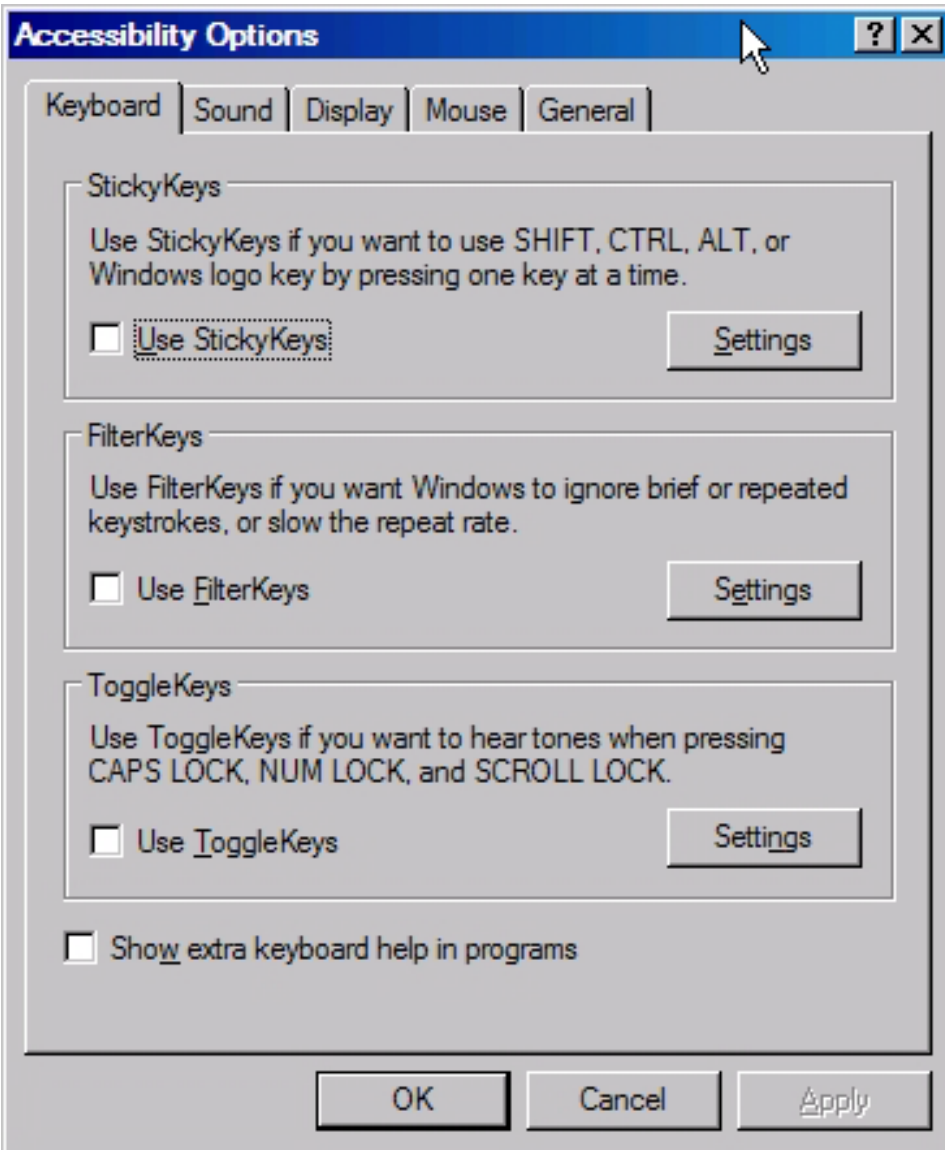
Accessibility Options

?

Keyboard | Sound | Display | Mouse | General

StickyKeys

Use StickyKeys if you want to use SHIFT, CTRL, ALT, or Windows logo key by pressing one key at a time.

Use StickyKeys

Settings

FilterKeys

Use FilterKeys if you want Windows to ignore brief or repeated keystrokes, or slow the repeat rate.

Use FilterKeys

Settings

ToggleKeys

Use ToggleKeys if you want to hear tones when pressing CAPS LOCK, NUM LOCK, and SCROLL LOCK.

Use ToggleKeys

Settings

Show extra keyboard help in programs

OK

Cancel

Apply